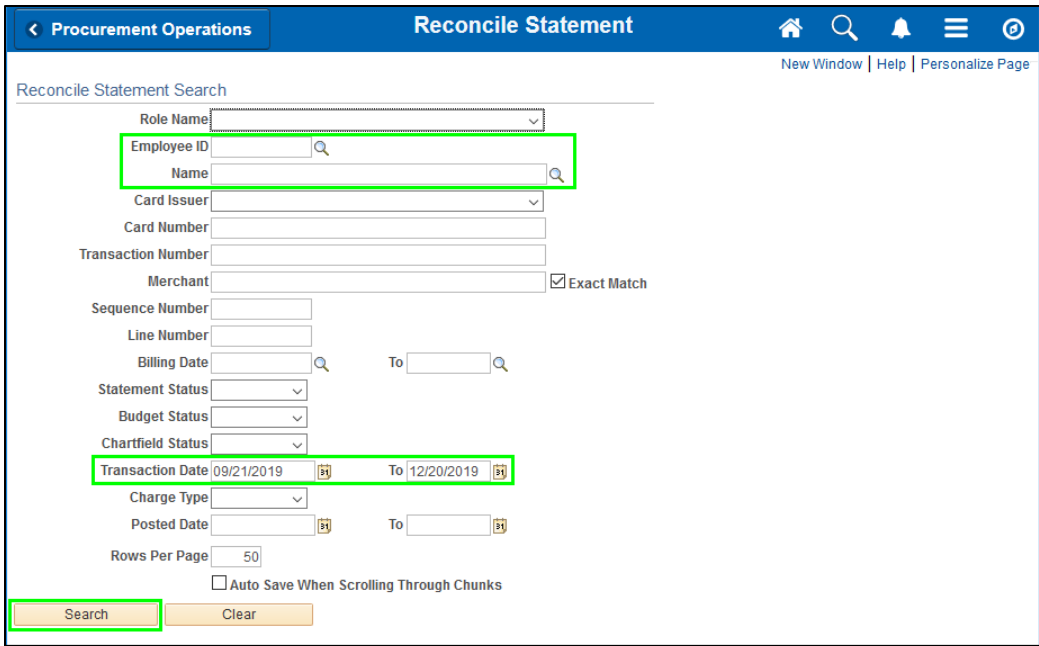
< Procurement Operations

Reconcile Statement

New Window | Help | Personalize Page

Reconcile Statement Search

Role Name

Employee ID

Name

Card Issuer

Card Number

Transaction Number

Merchant

☑ Exact Match

Sequence Number

Line Number

Billing Date

To

Statement Status

Budget Status

Chartfield Status

Transaction Date 09/21/2019

To 12/20/2019

Charge Type

Posted Date

To

Rows Per Page 50

☐ Auto Save When Scrolling Through Chunks

Search

Clear